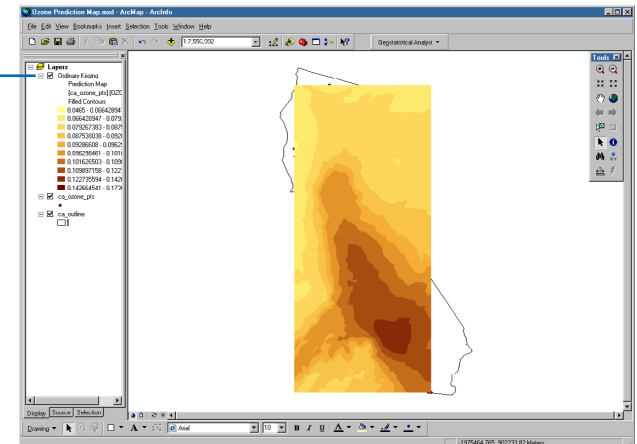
Ozone Prediction Map.mxd - ArcMap - ArcInfo

File Edit View Bookmarks Insert Selection Tools Window Help

1:7,590,392

Geostatistical Analyst ▾

Tools

Layers
Ordinary Kriging
Prediction Map
[ca_ozone_pts].[OZO
Filled Contours
0.0465 - 0.06642894
0.066428947 - 0.079
0.079267303 - 0.087
0.087538038 - 0.092
0.09286608 - 0.0962
0.096298461 - 0.101
0.101626503 - 0.109
0.109897158 - 0.122
0.122735594 - 0.142
0.142664541 - 0.173
ca_ozone_pts
ca_outline

Display Source Selection

Drawing ▾ A ▾ Arial 10 B I U A ▾

-1975464.765 902233.82 Meters